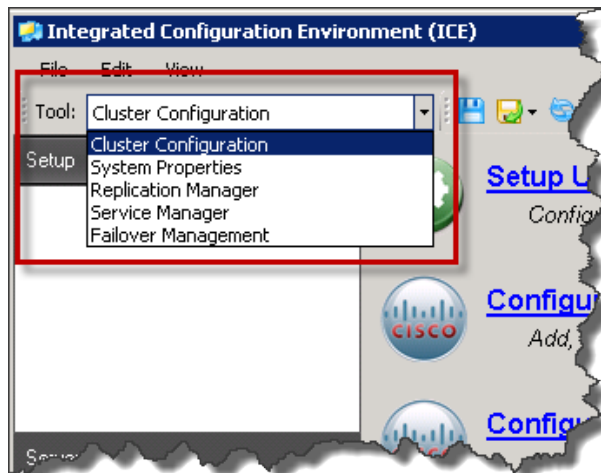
Integrated Configuration Environment (ICE)

File Edit View

Tool: Cluster Configuration

Cluster Configuration
System Properties
Replication Manager
Service Manager
Failover Management

Setup

Setup U
Config

CISCO

Configu
Add,

Configu

Serv